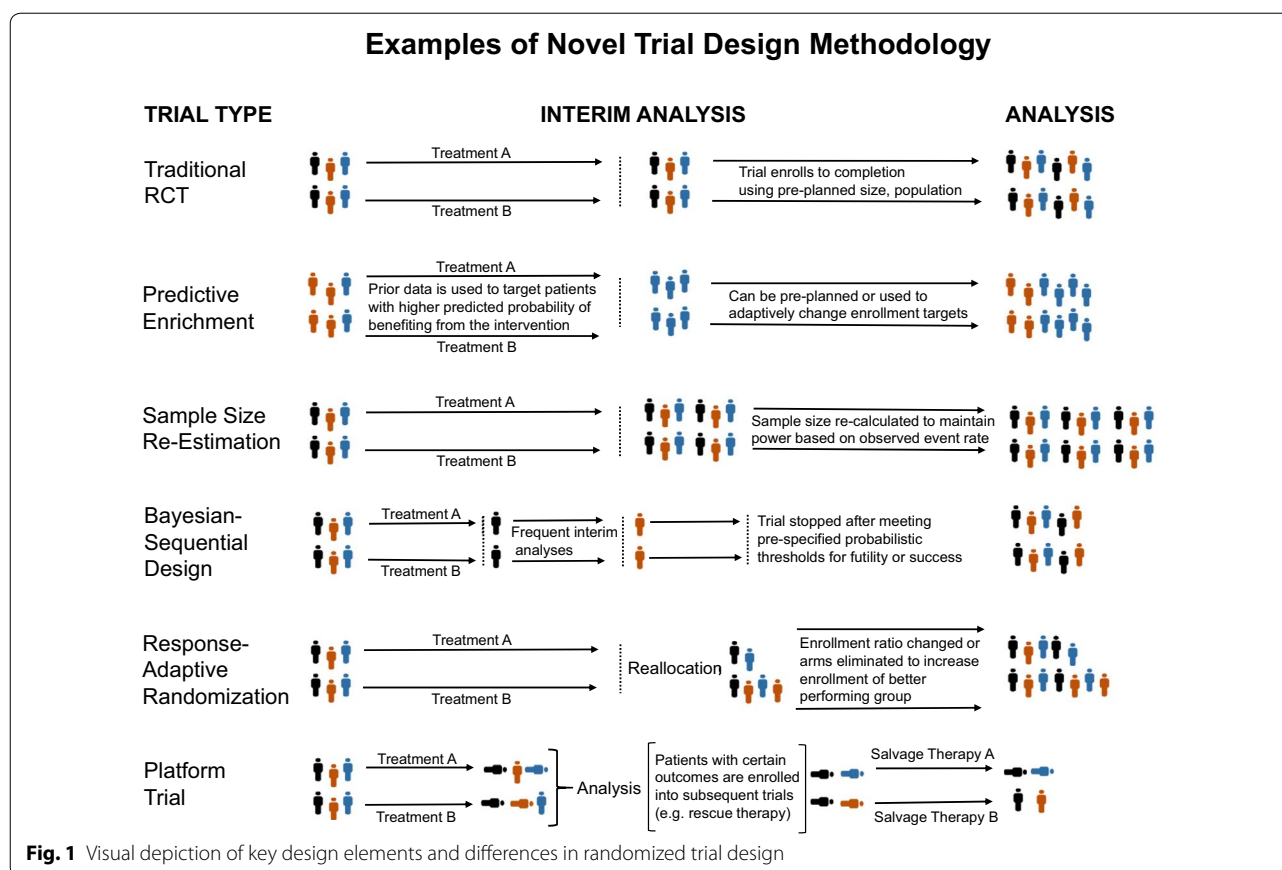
Examples of Novel Trial Design Methodology

TRIAL TYPE

INTERIM ANALYSIS

ANALYSIS

Traditional RCT

Treatment A

Treatment B

Trial enrolls to completion using pre-planned size, population

Predictive Enrichment

Treatment A

Prior data is used to target patients with higher predicted probability of benefiting from the intervention

Treatment B

Can be pre-planned or used to adaptively change enrollment targets

Sample Size Re-Estimation

Treatment A

Treatment B

Sample size re-calculated to maintain power based on observed event rate

Bayesian-Sequential Design

Treatment A

Treatment B

Frequent interim analyses

Trial stopped after meeting pre-specified probabilistic thresholds for futility or success

Response-Adaptive Randomization

Treatment A

Treatment B

Reallocation

Enrollment ratio changed or arms eliminated to increase enrollment of better performing group

Platform Trial

Treatment A

Treatment B

Analysis

Patients with certain outcomes are enrolled into subsequent trials (e.g. rescue therapy)

Salvage Therapy A

Salvage Therapy B

Fig. 1 Visual depiction of key design elements and differences in randomized trial design